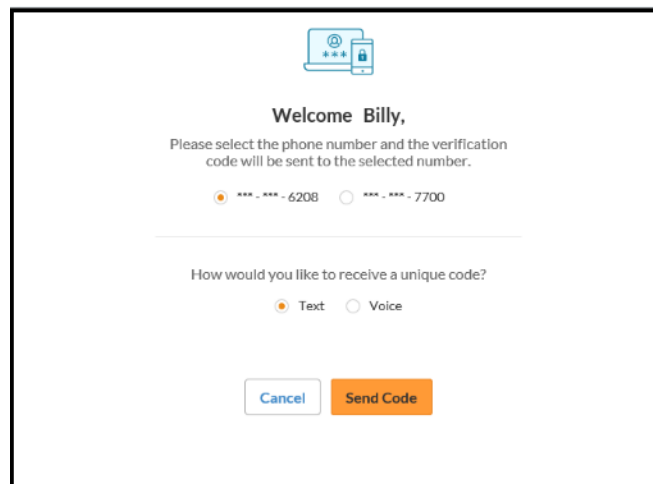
***

Welcome Billy,

Please select the phone number and the verification code will be sent to the selected number.

*** - *** - 6208 *** - *** - 7700

How would you like to receive a unique code?

Text Voice

Cancel Send Code